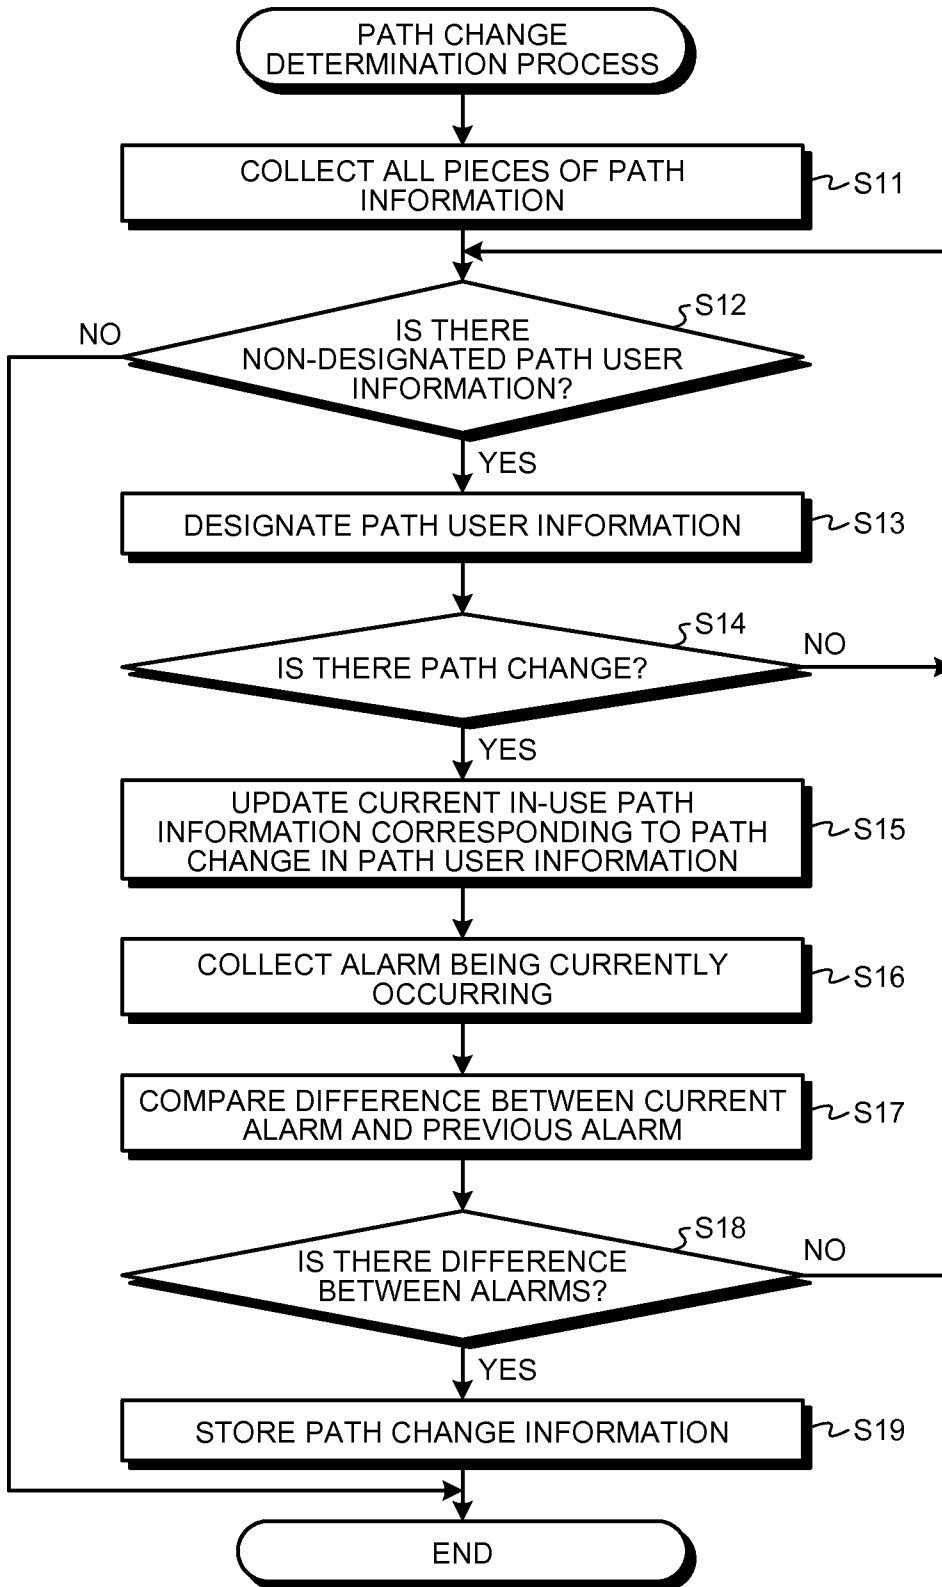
PATH CHANGE DETERMINATION PROCESS

COLLECT ALL PIECES OF PATH INFORMATION

S11

S12

NO

IS THERE NON-DESIGNATED PATH USER INFORMATION?

YES

DESIGNATE PATH USER INFORMATION

S13

S14

NO

IS THERE PATH CHANGE?

YES

UPDATE CURRENT IN-USE PATH INFORMATION CORRESPONDING TO PATH CHANGE IN PATH USER INFORMATION

S15

COLLECT ALARM BEING CURRENTLY OCCURRING

S16

COMPARE DIFFERENCE BETWEEN CURRENT ALARM AND PREVIOUS ALARM

S17

S18

NO

IS THERE DIFFERENCE BETWEEN ALARMS?

YES

STORE PATH CHANGE INFORMATION

S19

END